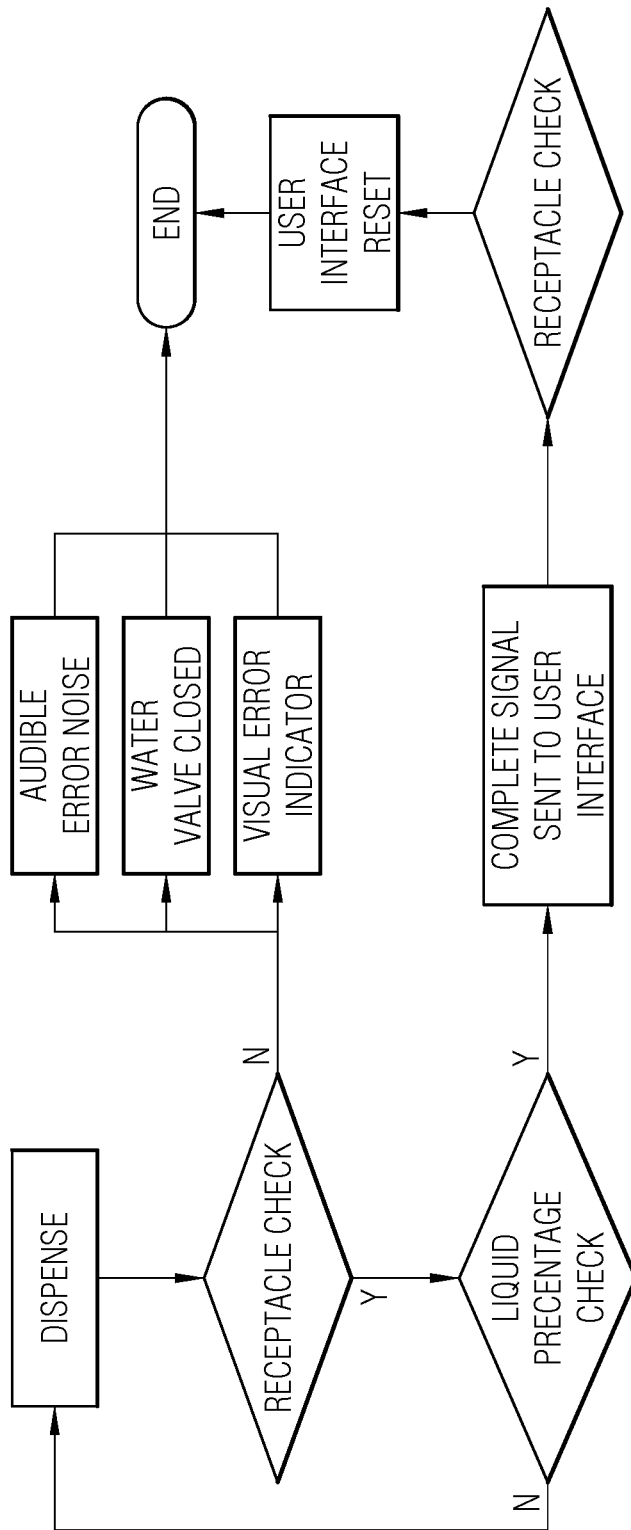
DISPENSE

RECEPTACLE CHECK

N

Y

AUDIBLE ERROR NOISE

WATER VALVE CLOSED

VISUAL ERROR INDICATOR

END

LIQUID PRECENTAGE CHECK

N

Y

COMPLETE SIGNAL SENT TO USER INTERFACE

RECEPTACLE CHECK

USER INTERFACE RESET